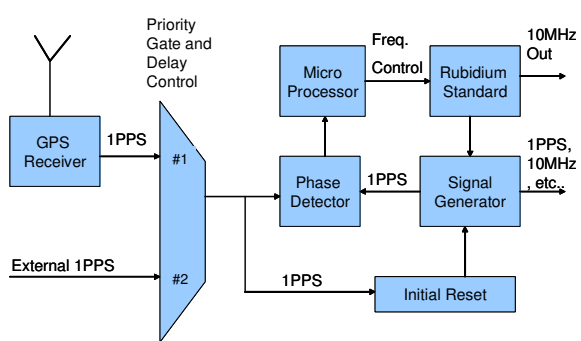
Priority Gate and Delay Control

GPS Receiver

1PPS

#1

#2

External 1PPS

Micro Processor

Freq. Control

Rubidium Standard

10MHz Out

Phase Detector

1PPS

Signal Generator

1PPS, 10MHz , etc..

1PPS

Initial Reset